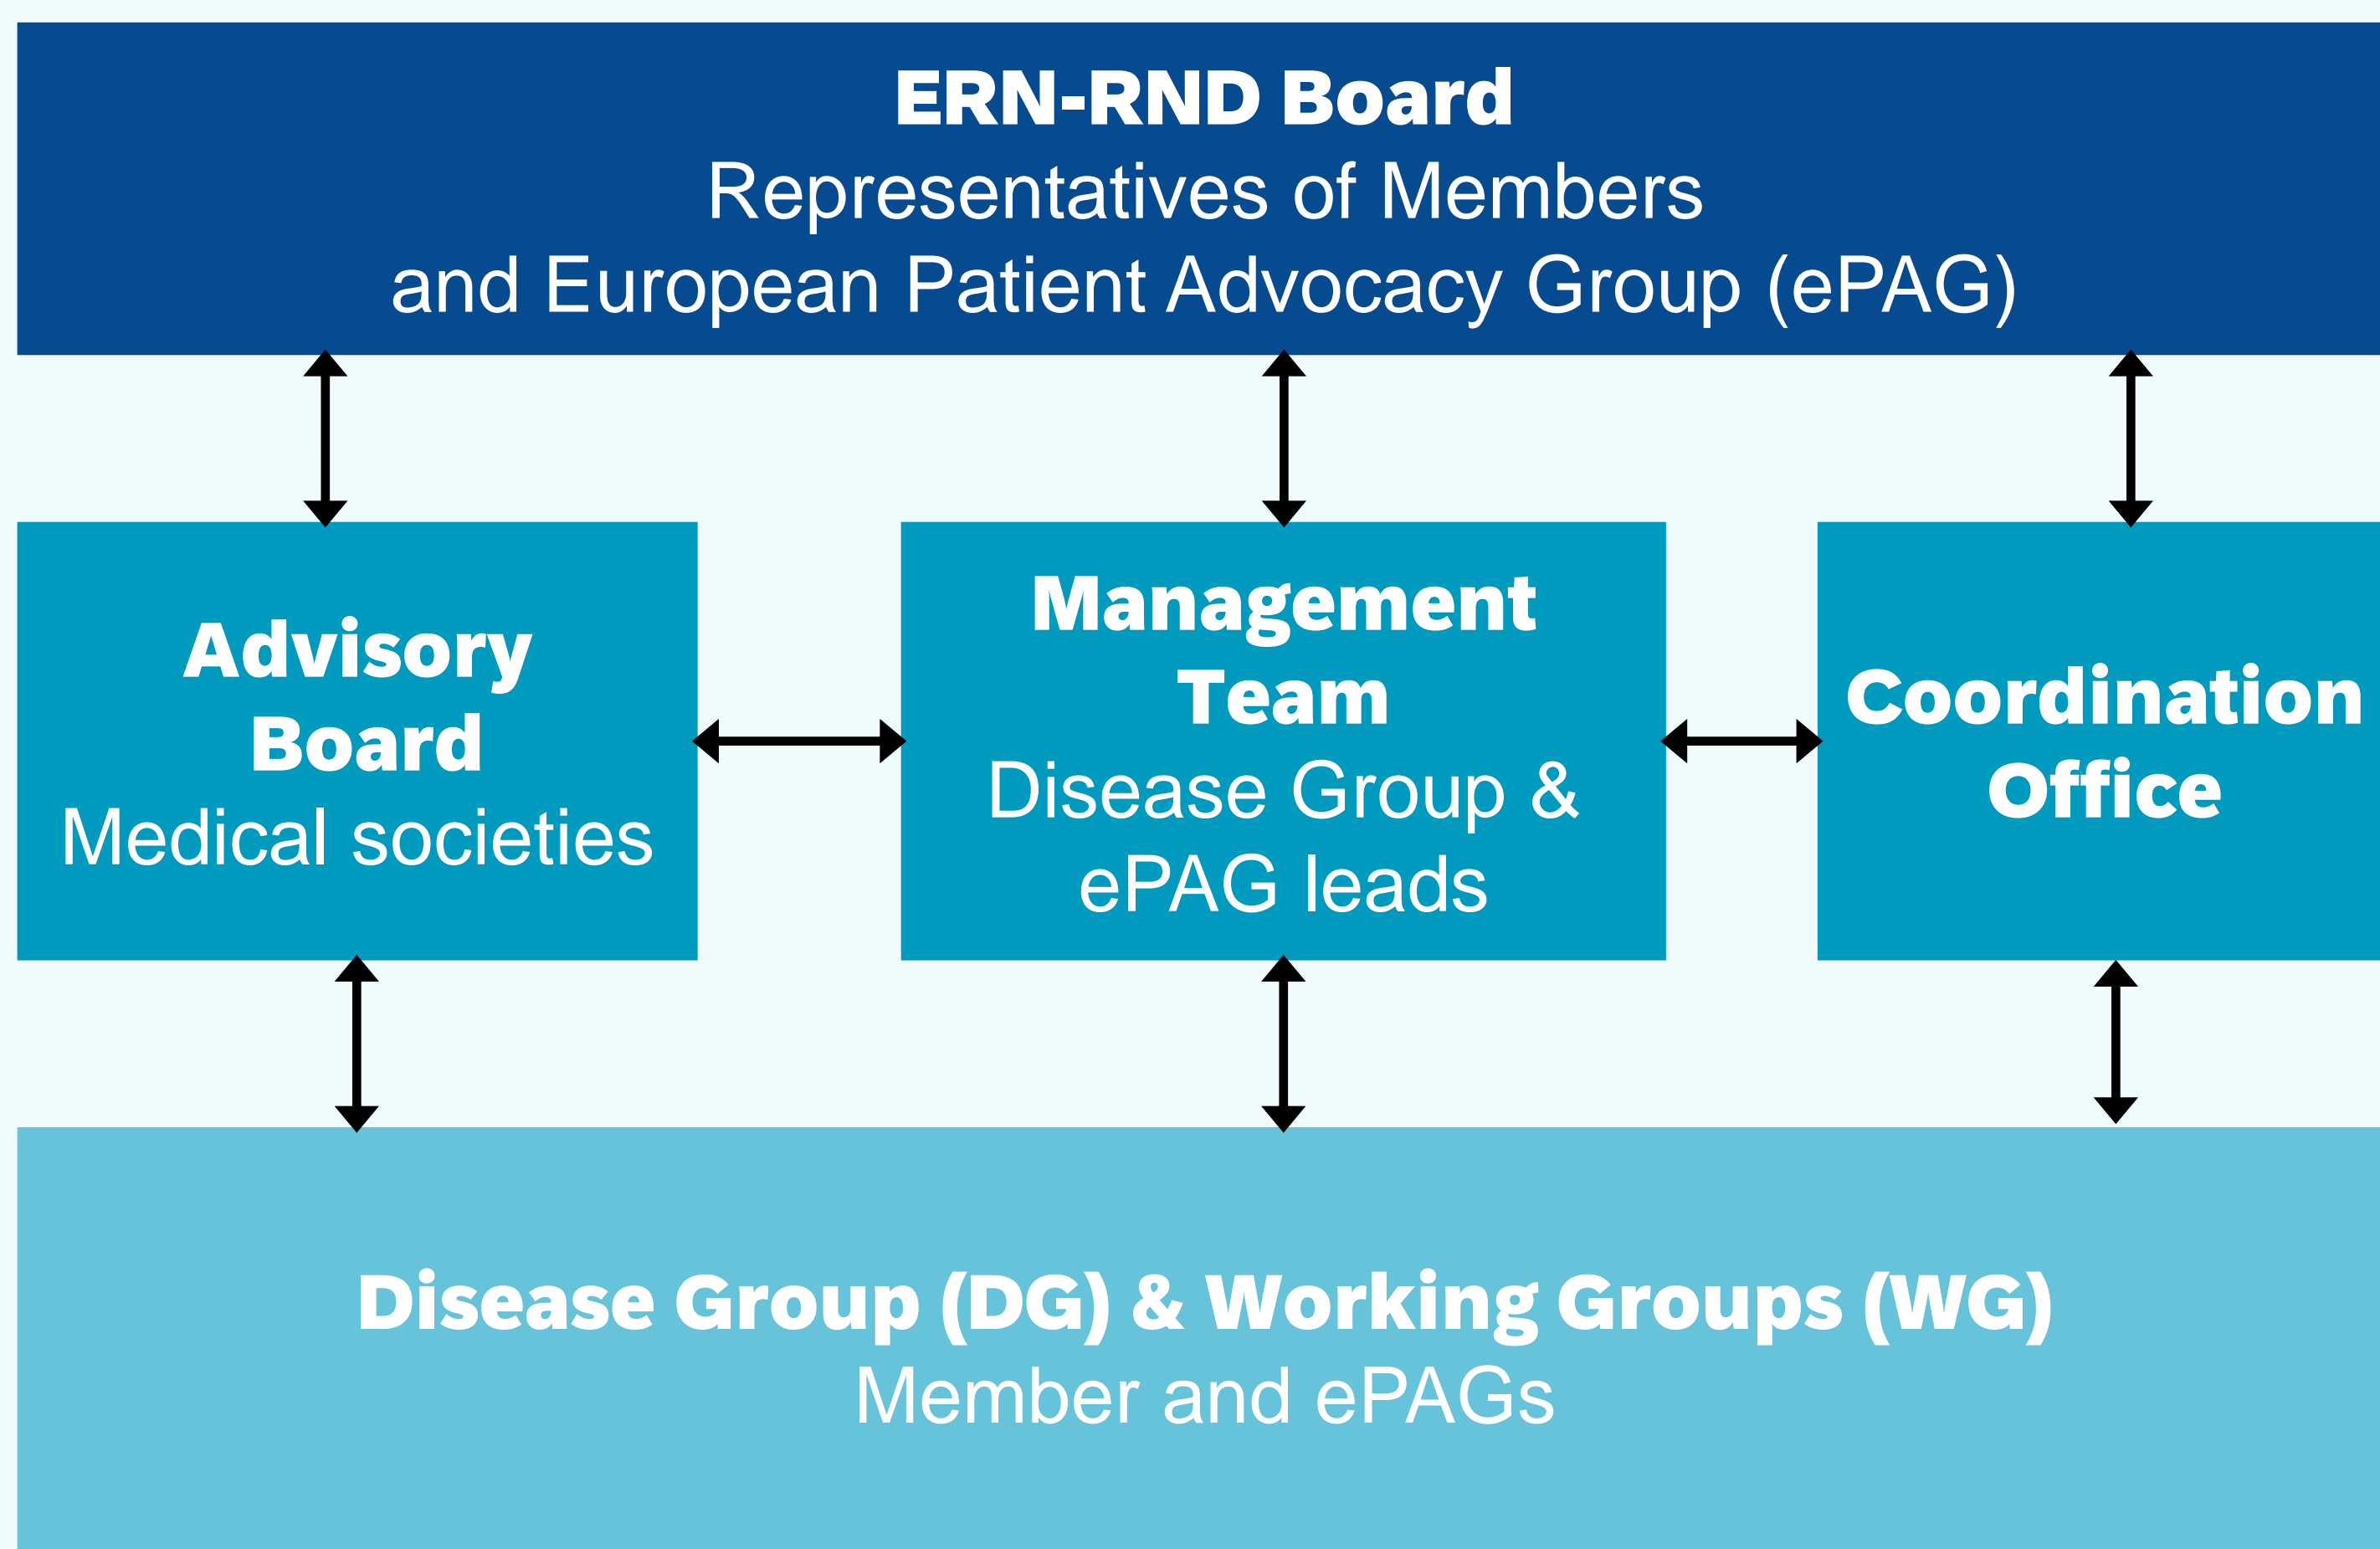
ERN-RND Board
Representatives of Members and European Patient Advocacy Group (ePAG)

Advisory Board
Medical societies

Management Team
Disease Group & ePAG leads

Coordination Office

Disease Group (DG) & Working Groups (WG)
Member and ePAGs